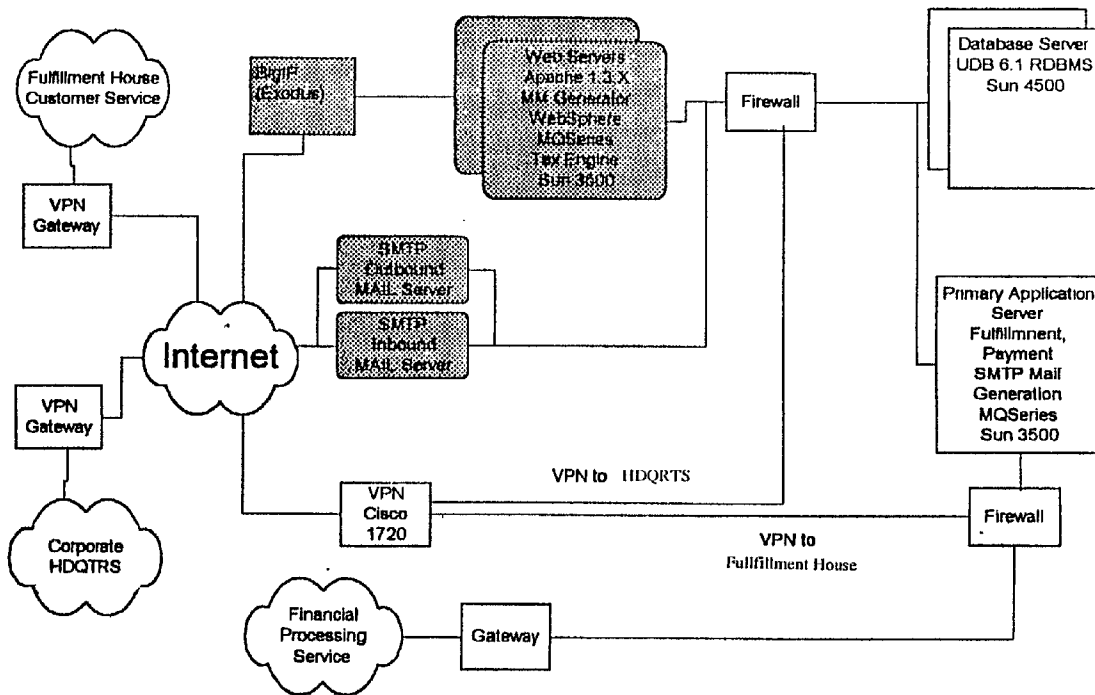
Fulfillment House Customer Service

VPN Gateway

BigIP (Exodus)

Web Servers Apache 1.3.X MM Generator WebSphere MQSeries Tax Engine Sun 3500

Firewall

Database Server UDB 6.1 RDBMS Sun 4500

SMTP Outbound MAIL Server

SMTP Inbound MAIL Server

Internet

VPN Gateway

Primary Application Server Fulfillmnent, Payment SMTP Mail Generation MQSeries Sun 3500

Corporate HDQTRS

VPN to HDQRTS

VPN Cisco 1720

Firewall

VPN to Fullfillment House

Financial Processing Service

Gateway